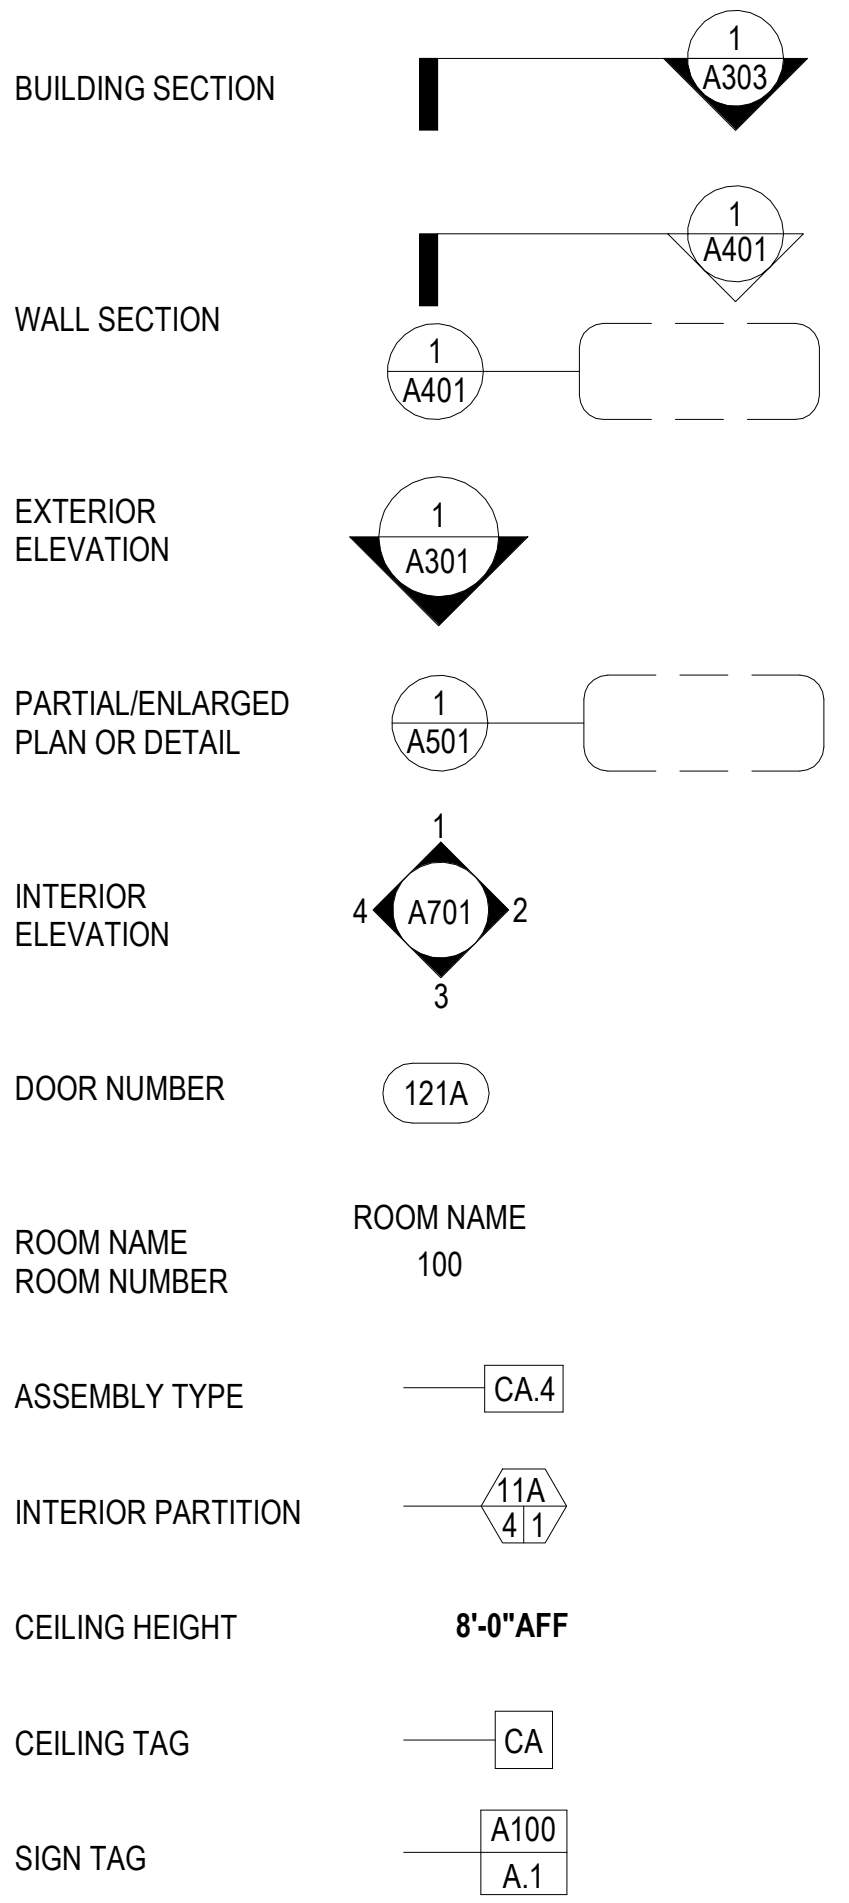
BUILDING SECTION
1
A303

1
A401
WALL SECTION
1
A401

EXTERIOR ELEVATION
1
A301

PARTIAL/ENLARGED PLAN OR DETAIL
1
A501

INTERIOR ELEVATION
1
4 A701 2
3

DOOR NUMBER
121A

ROOM NAME
ROOM NUMBER
ROOM NAME
100

ASSEMBLY TYPE
CA.4

INTERIOR PARTITION
11A
4 1

CEILING HEIGHT
8'-0"AFF

CEILING TAG
CA

SIGN TAG
A100
A.1